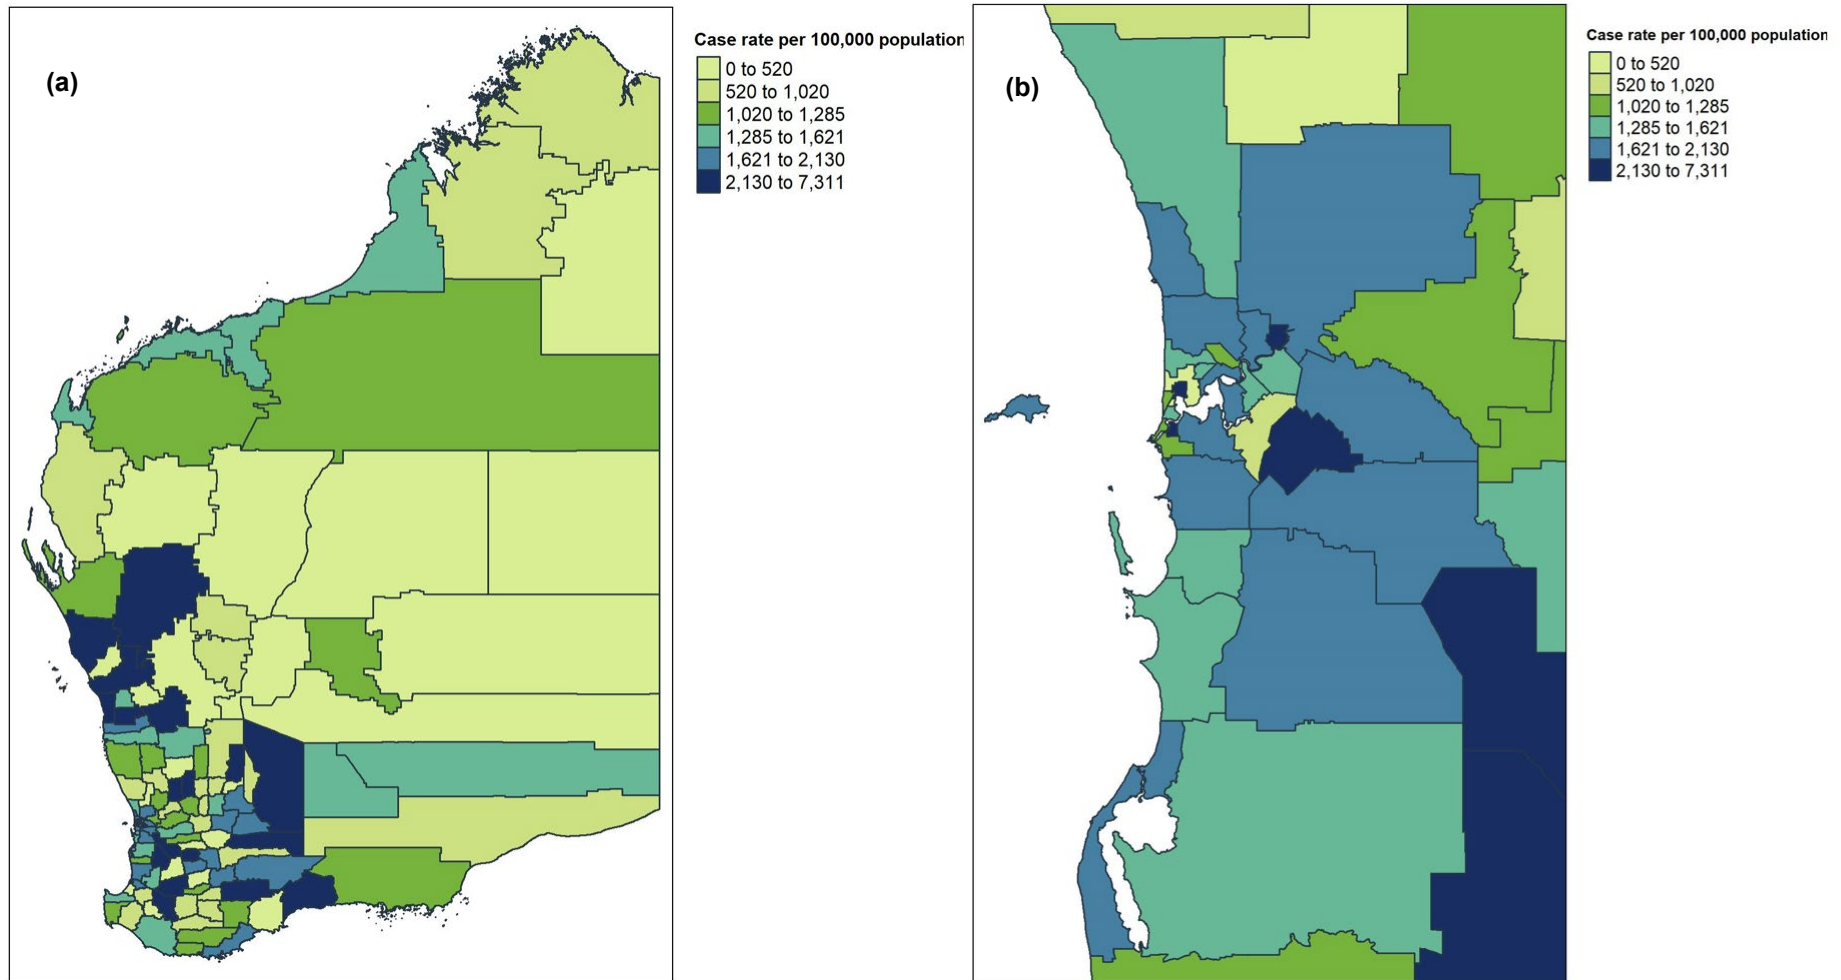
(a)

Case rate per 100,000 population
0 to 520
520 to 1,020
1,020 to 1,285
1,285 to 1,621
1,621 to 2,130
2,130 to 7,311

(b)

Case rate per 100,000 population
0 to 520
520 to 1,020
1,020 to 1,285
1,285 to 1,621
1,621 to 2,130
2,130 to 7,311